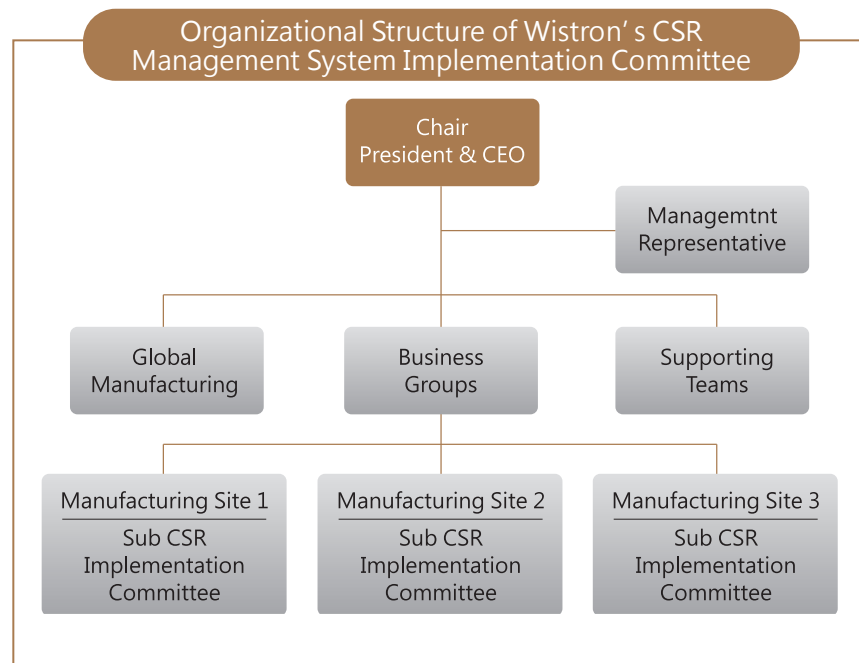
Organizational Structure of Wistron's CSR Management System Implementation Committee

Chair
President & CEO

Managemtnt Representative

Global Manufacturing

Business Groups

Supporting Teams

Manufacturing Site 1
Sub CSR Implementation Committee

Manufacturing Site 2
Sub CSR Implementation Committee

Manufacturing Site 3
Sub CSR Implementation Committee